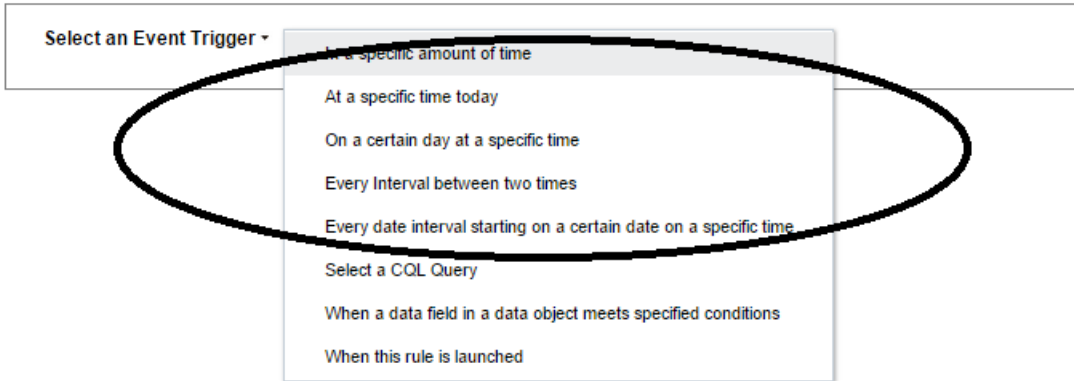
Select an Event Trigger ▾

In a specific amount of time

At a specific time today

On a certain day at a specific time

Every Interval between two times

Every date interval starting on a certain date on a specific time

Select a CQL Query

When a data field in a data object meets specified conditions

When this rule is launched